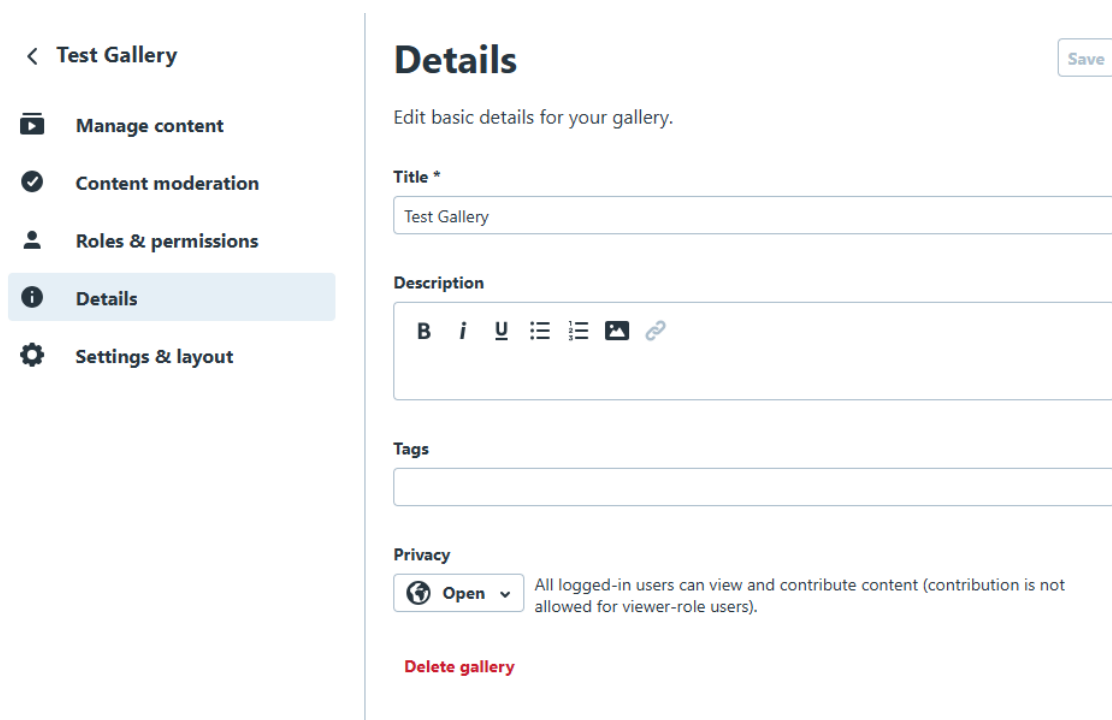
< Test Gallery

Manage content

Content moderation

Roles & permissions

Details

Settings & layout

Details

Save

Edit basic details for your gallery.

Title *

Test Gallery

Description

B i U

Tags

Privacy

Open

All logged-in users can view and contribute content (contribution is not allowed for viewer-role users).

Delete gallery